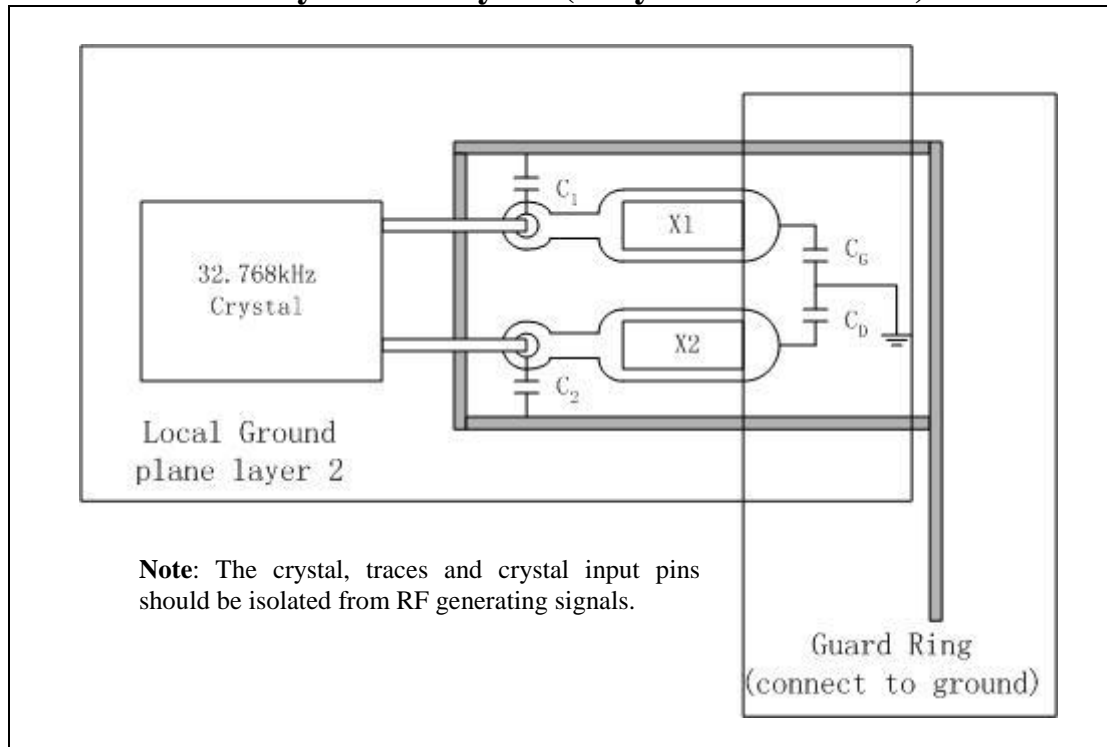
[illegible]

$C_1$

X1

$C_G$

32.768kHz Crystal

$C_D$

X2

$C_2$

Local Ground plane layer 2

**Note**: The crystal, traces and crystal input pins should be isolated from RF generating signals.

Guard Ring (connect to ground)